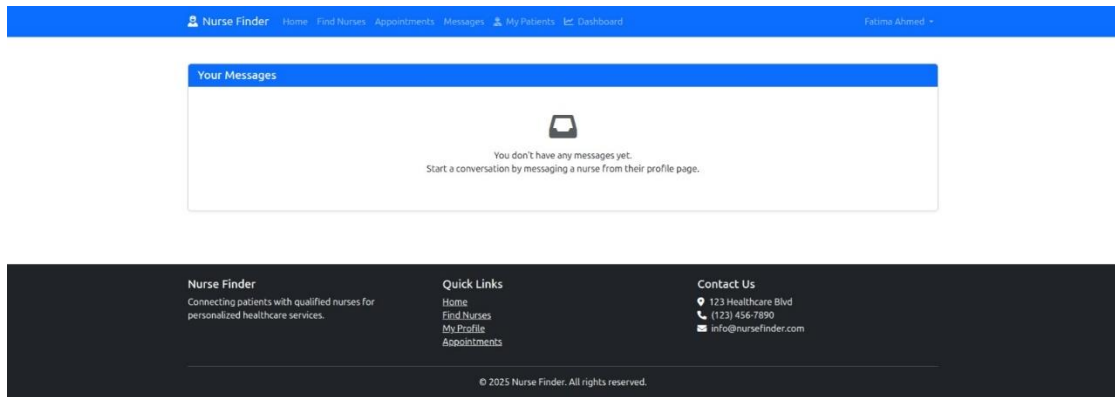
Nurse Finder Home Find Nurses Appointments Messages My Patients Dashboard Fatima Ahmed

Your Messages

You don't have any messages yet.
Start a conversation by messaging a nurse from their profile page.

Nurse Finder
Connecting patients with qualified nurses for personalized healthcare services.

Quick Links
Home
Find Nurses
My Profile
Appointments

Contact Us
123 Healthcare Blvd
(123) 456-7890
info@nursefinder.com

© 2025 Nurse Finder. All rights reserved.